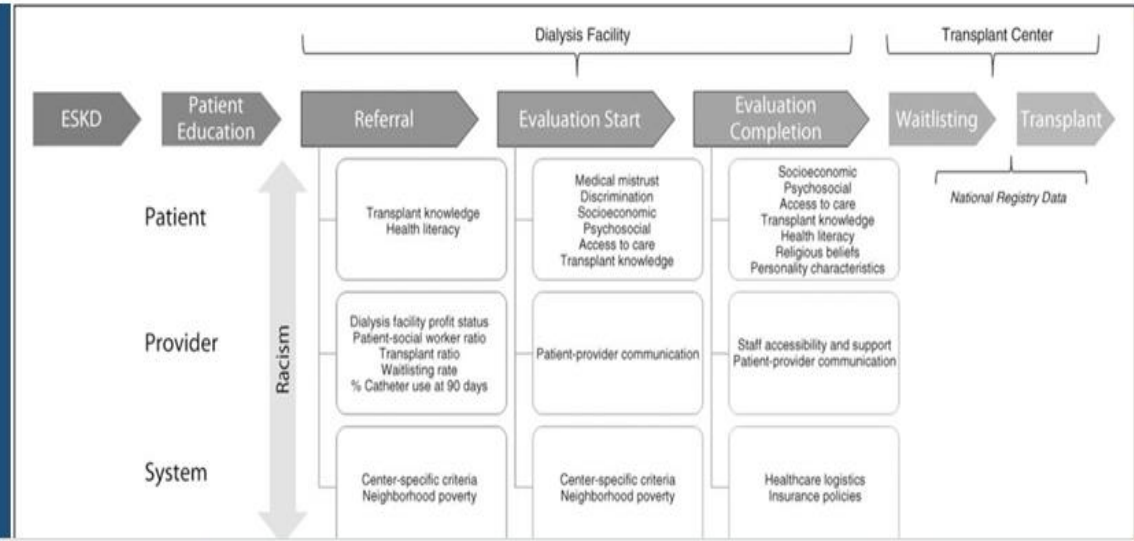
Dialysis Facility

Transplant Center

ESKD

Patient Education

Referral

Evaluation Start

Evaluation Completion

Waitlisting

Transplant

National Registry Data

Patient

Provider

System

Racism

Transplant knowledge
Health literacy

Medical mistrust
Discrimination
Socioeconomic
Psychosocial
Access to care
Transplant knowledge

Socioeconomic
Psychosocial
Access to care
Transplant knowledge
Health literacy
Religious beliefs
Personality characteristics

Dialysis facility profit status
Patient-social worker ratio
Transplant ratio
Waitlisting rate
% Catheter use at 90 days

Patient-provider communication

Staff accessibility and support
Patient-provider communication

Center-specific criteria
Neighborhood poverty

Center-specific criteria
Neighborhood poverty

Healthcare logistics
Insurance policies